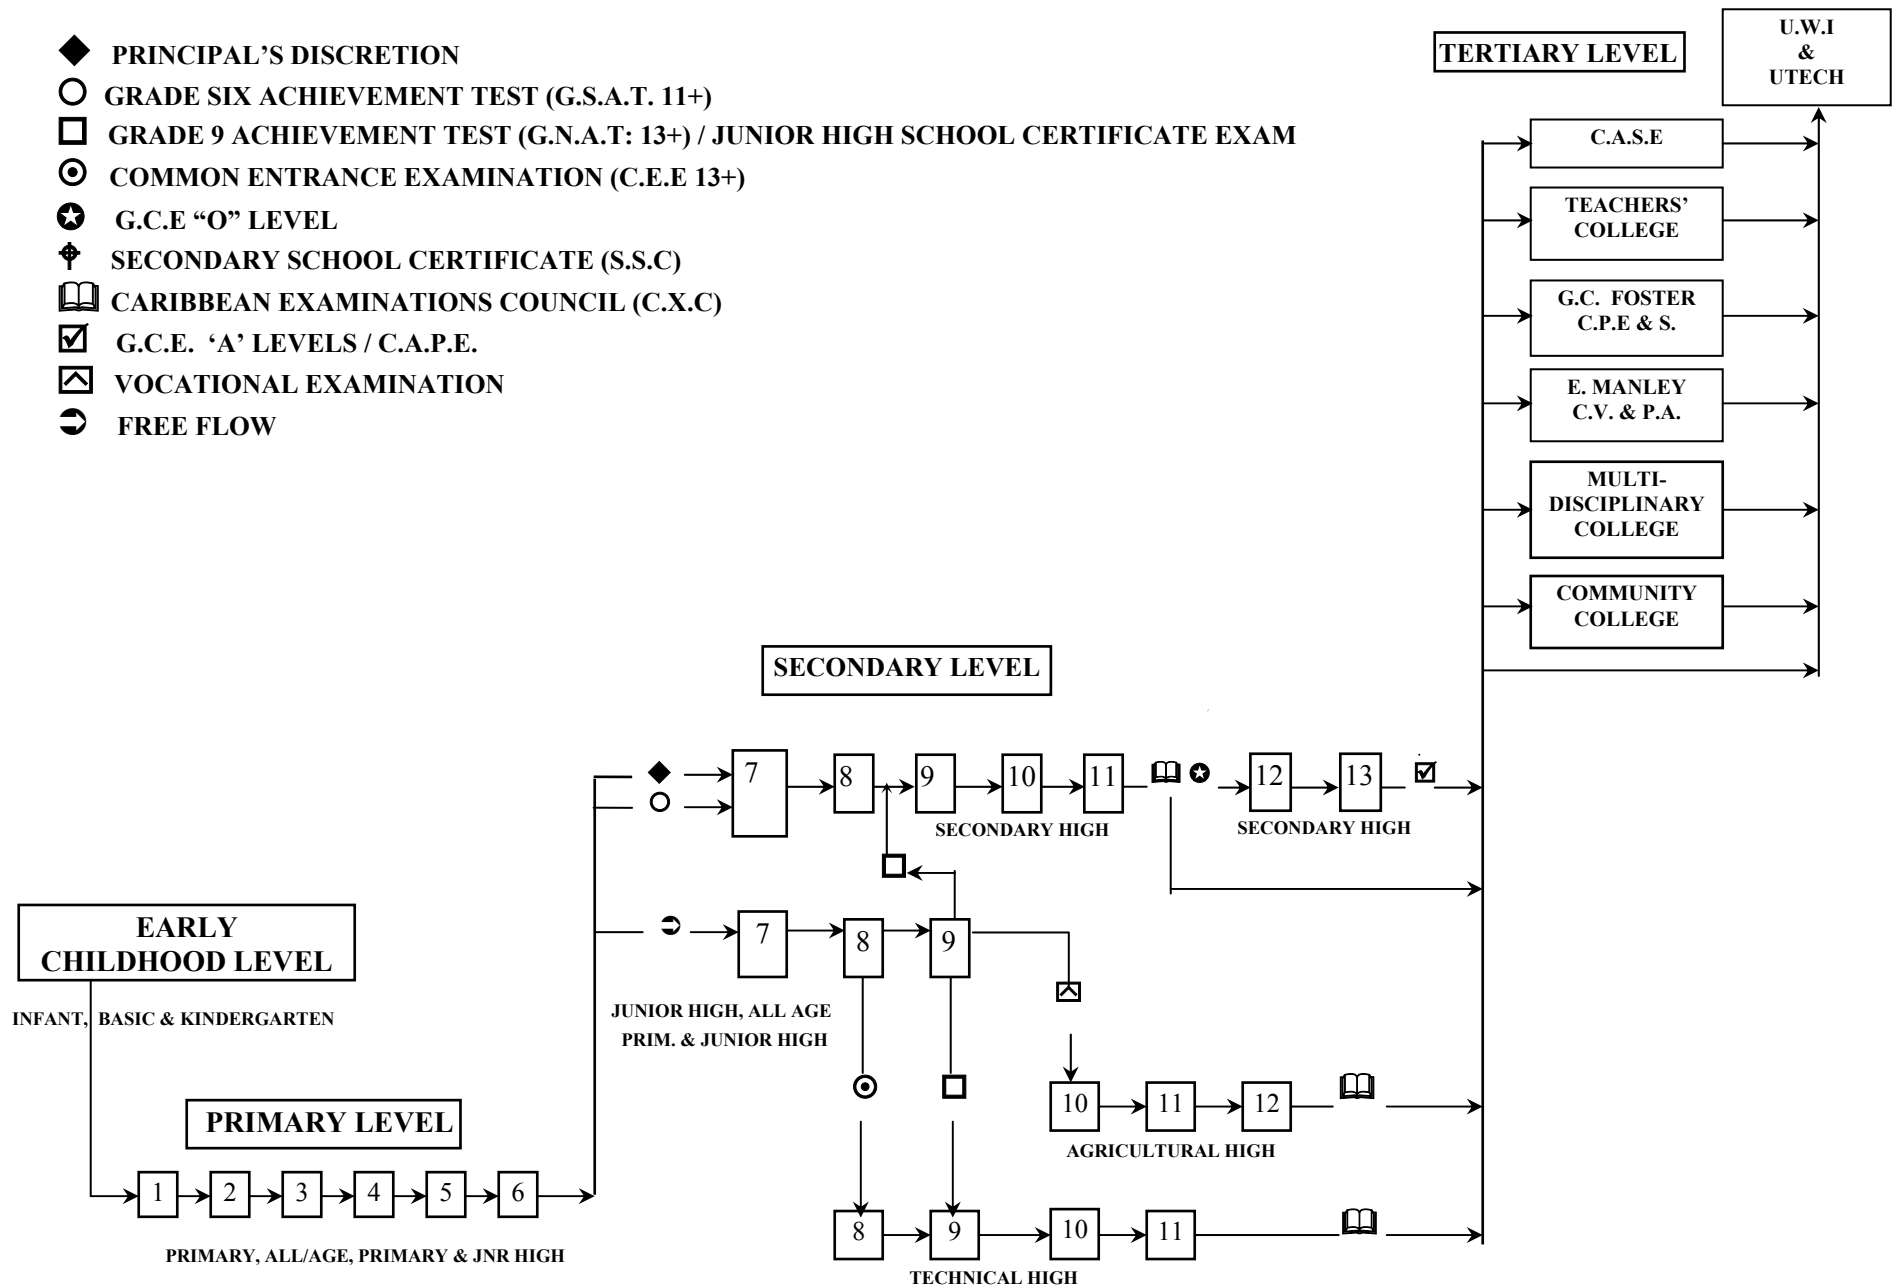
◆ PRINCIPAL'S DISCRETION
○ GRADE SIX ACHIEVEMENT TEST (G.S.A.T. 11+)
□ GRADE 9 ACHIEVEMENT TEST (G.N.A.T: 13+) / JUNIOR HIGH SCHOOL CERTIFICATE EXAM
⊙ COMMON ENTRANCE EXAMINATION (C.E.E 13+)
G.C.E "O" LEVEL
SECONDARY SCHOOL CERTIFICATE (S.S.C)
CARIBBEAN EXAMINATIONS COUNCIL (C.X.C)
☑ G.C.E. 'A' LEVELS / C.A.P.E.
VOCATIONAL EXAMINATION
FREE FLOW

TERTIARY LEVEL

U.W.I & UTECH

C.A.S.E

TEACHERS' COLLEGE

G.C. FOSTER C.P.E & S.

E. MANLEY C.V. & P.A.

MULTI-DISCIPLINARY COLLEGE

COMMUNITY COLLEGE

SECONDARY LEVEL

7 8 9 10 11 12 13

SECONDARY HIGH

SECONDARY HIGH

EARLY CHILDHOOD LEVEL

INFANT, BASIC & KINDERGARTEN

7 8 9

JUNIOR HIGH, ALL AGE PRIM. & JUNIOR HIGH

10 11 12

AGRICULTURAL HIGH

PRIMARY LEVEL

1 2 3 4 5 6

PRIMARY, ALL/AGE, PRIMARY & JNR HIGH

8 9 10 11

TECHNICAL HIGH